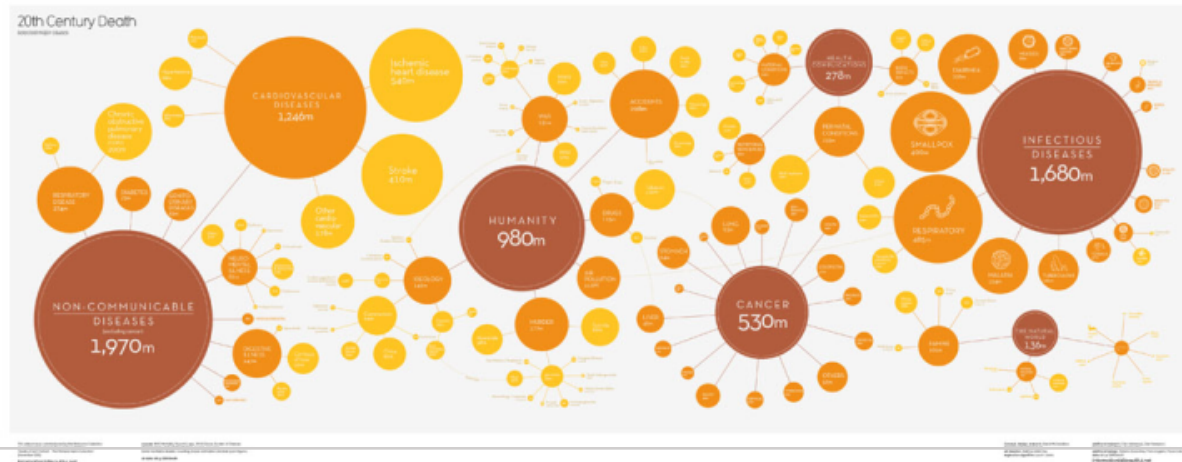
20th Century Death

CARDIOVASCULAR DISEASES
1,246m

Ischemic heart disease
541m

Stroke
410m

Chronic obstructive pulmonary disease

RESPIRATORY DISEASE

DIABETES

NON-COMMUNICABLE DISEASES
1,970m

HUMANITY
980m

CANCER
530m

HEALTH DEFICIENCIES
278m

INFECTIOUS DISEASES
1,680m

SMALLPOX

RESPIRATORY

ACCIDENTS

WAR

DRINKS

HOMICIDE

LUNG

STOMACH

LIVER

FAMINE

THE NATURAL WORLD
1.38m

MALARIA

TUBERCULOSIS